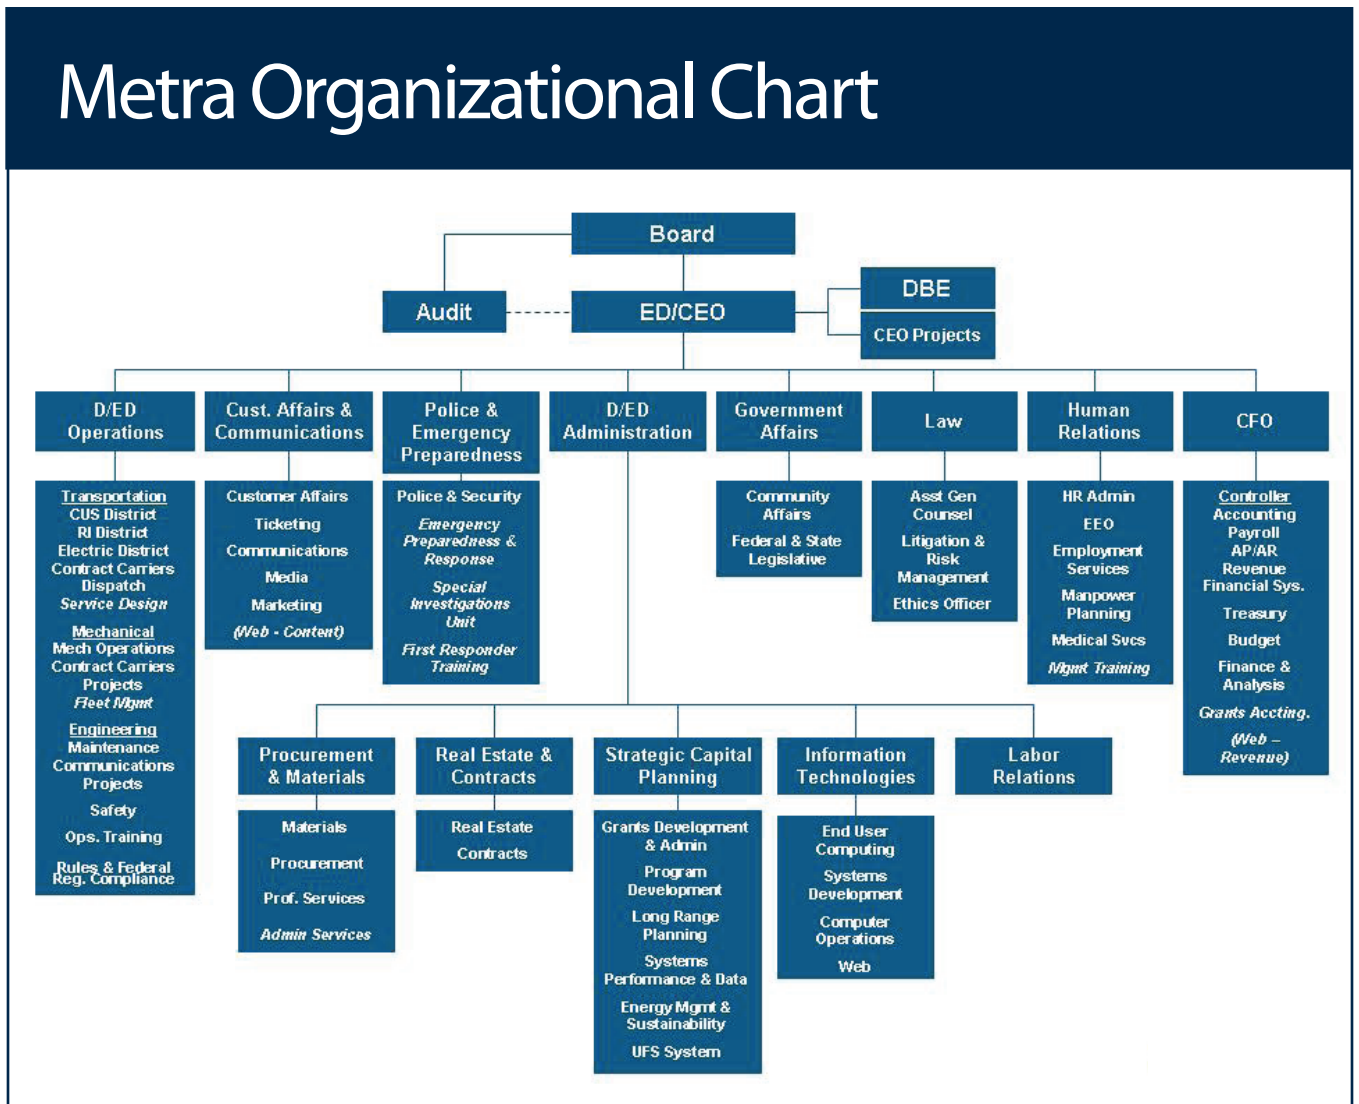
Metra Organizational Chart

Board

Audit

ED/CEO

DBE

CEO Projects

D/ED Operations

Transportation
CUS District
RI District
Electric District
Contract Carriers
Dispatch
Service Design

Mechanical
Mech Operations
Contract Carriers
Projects
Fleet Mgmt

Engineering
Maintenance
Communications
Projects

Safety

Ops. Training

Rules & Federal Reg. Compliance

Cust. Affairs & Communications

Customer Affairs
Ticketing
Communications
Media
Marketing
(Web - Content)

Police & Emergency Preparedness

Police & Security
Emergency Preparedness & Response
Special Investigations Unit
First Responder Training

D/ED Administration

Government Affairs

Community Affairs
Federal & State Legislative

Law

Asst Gen Counsel
Litigation & Risk Management
Ethics Officer

Human Relations

HR Admin
EEO
Employment Services
Manpower Planning
Medical Svcs
Mgmt Training

CFO

Controller
Accounting
Payroll
AP/AR
Revenue
Financial Sys.
Treasury
Budget
Finance & Analysis
Grants Accting.
(Web – Revenue)

Procurement & Materials

Materials
Procurement
Prof. Services
Admin Services

Real Estate & Contracts

Real Estate
Contracts

Strategic Capital Planning

Grants Development & Admin
Program Development
Long Range Planning
Systems Performance & Data
Energy Mgmt & Sustainability
UFS System

Information Technologies

End User Computing
Systems Development
Computer Operations
Web

Labor Relations